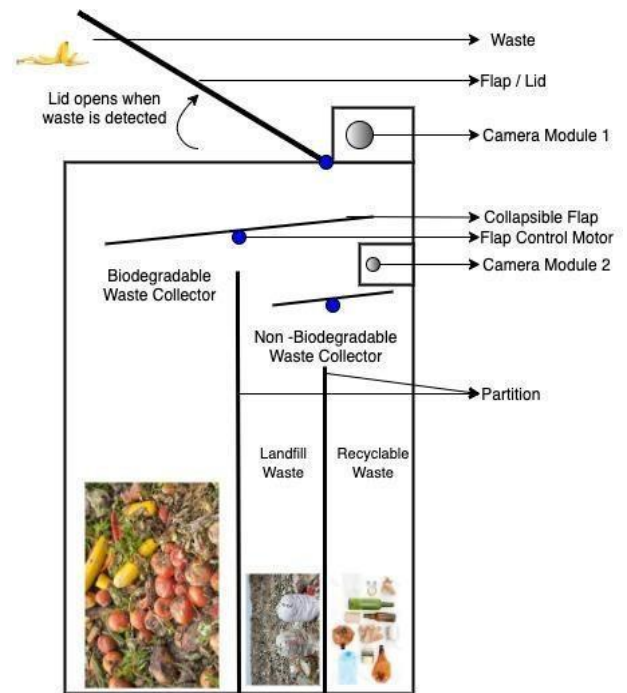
Waste

Flap / Lid

Lid opens when waste is detected

Camera Module 1

Collapsible Flap

Flap Control Motor

Camera Module 2

Biodegradable Waste Collector

Non -Biodegradable Waste Collector

Partition

Landfill Waste

Recyclable Waste